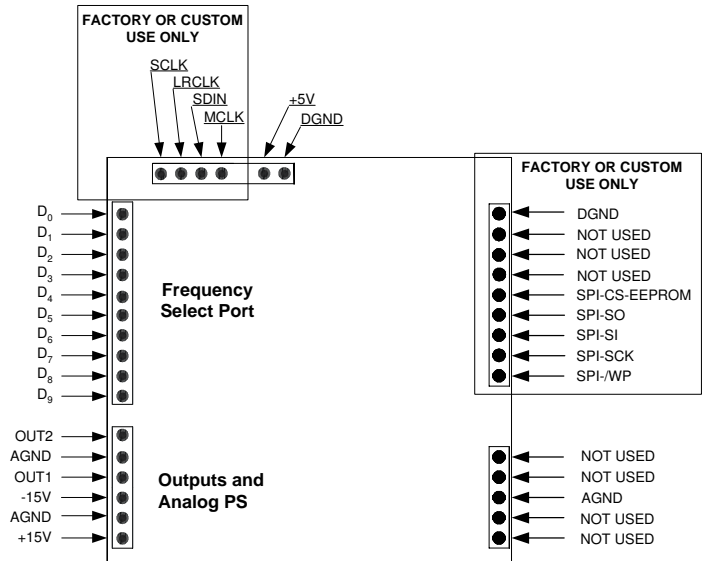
FACTORY OR CUSTOM USE ONLY

SCLK
LRCLK
SDIN
MCLK
+5V
DGND

FACTORY OR CUSTOM USE ONLY

$D_0$
$D_1$
$D_2$
$D_3$
$D_4$
$D_5$
$D_6$
$D_7$
$D_8$
$D_9$

Frequency Select Port

DGND
NOT USED
NOT USED
NOT USED
SPI-CS-EEPROM
SPI-SO
SPI-SI
SPI-SCK
SPI-/WP

OUT2
AGND
OUT1
-15V
AGND
+15V

Outputs and Analog PS

NOT USED
NOT USED
AGND
NOT USED
NOT USED